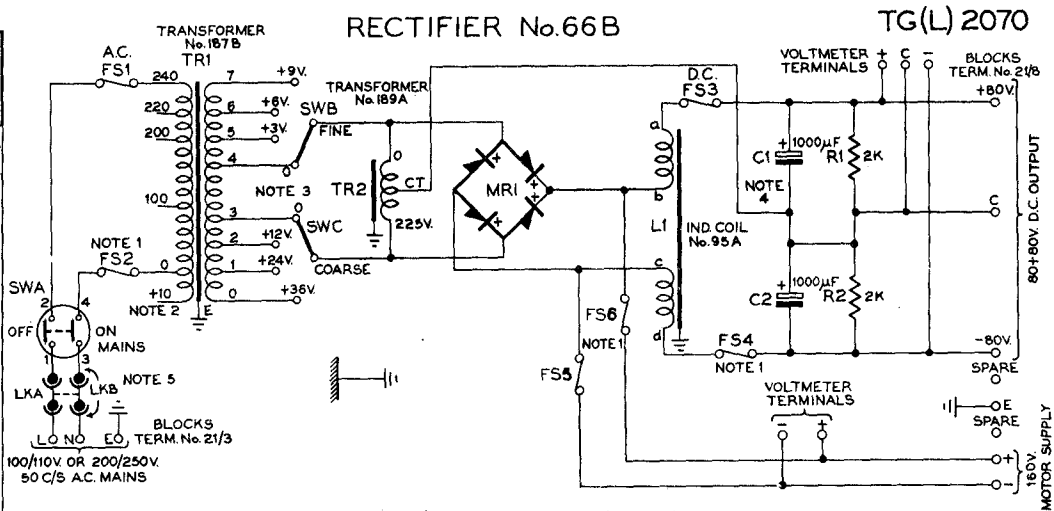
RECTIFIER No.66B

TG(L) 2070

TRANSFORMER No.187B TR1

A.C. FS1

240

220

200

100

0

+10

NOTE 2

E

7 +9V.

6 +6V.

5 +3V.

4

3

2 +12V.

1 +24V.

0 +36V.

TRANSFORMER No.189A

SWB FINE

NOTE 3

SWC COARSE

TR2

O

CT

225V.

MR1

NOTE 1

FS2

SWA

OFF

ON MAINS

2 4

1 3

LKA

LKB

NOTE 5

BLOCKS TERM. No. 21/3

L N E

100/110V. OR 200/250V. 50 C/S A.C. MAINS

D.C. FS3

a

b

c

d

L1

IND. COIL No.95A

FS6

NOTE 1

FS5

FS4

NOTE 1

VOLTMETER TERMINALS + C −

BLOCKS TERM. No. 21/8

+80V.

C1 1000μF

NOTE 4

R1 2K

C

C2 1000μF

R2 2K

−80V.

80+80V. D.C. OUTPUT

SPARE

VOLTMETER TERMINALS

− +

E SPARE

+

−

160V. MOTOR SUPPLY